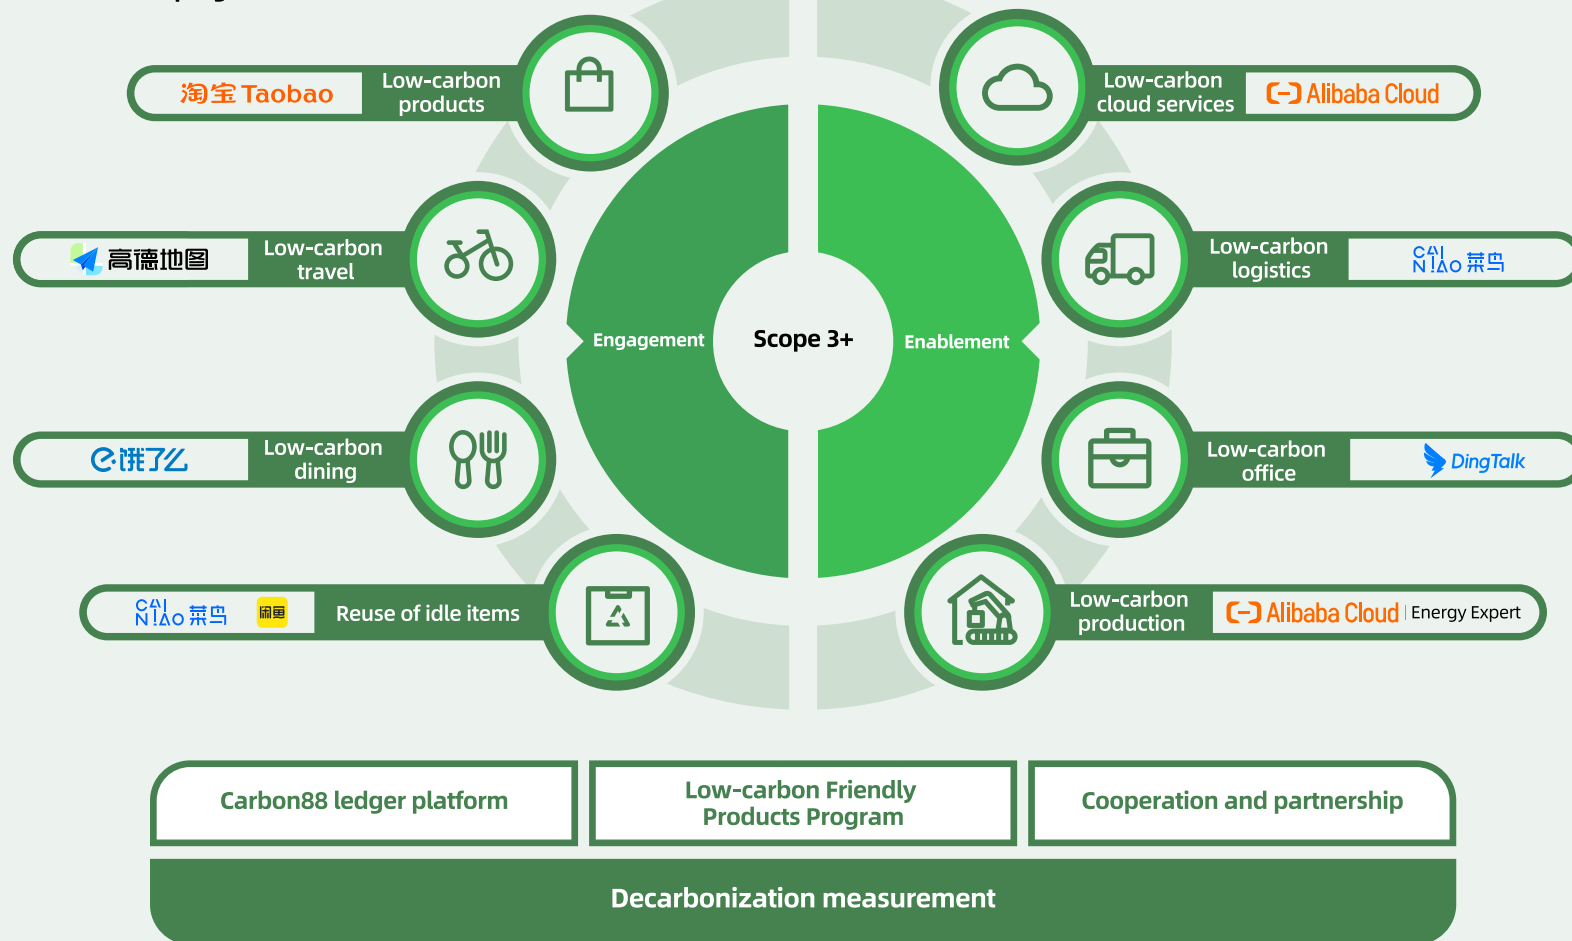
淘宝 Taobao

Low-carbon products

Low-carbon cloud services

Alibaba Cloud

高德地图

Low-carbon travel

Low-carbon logistics

CAI NIAO 菜鸟

Engagement

Scope 3+

Enablement

饿了么

Low-carbon dining

Low-carbon office

DingTalk

CAI NIAO 菜鸟

闲鱼

Reuse of idle items

Low-carbon production

Alibaba Cloud | Energy Expert

Carbon88 ledger platform

Low-carbon Friendly Products Program

Cooperation and partnership

Decarbonization measurement